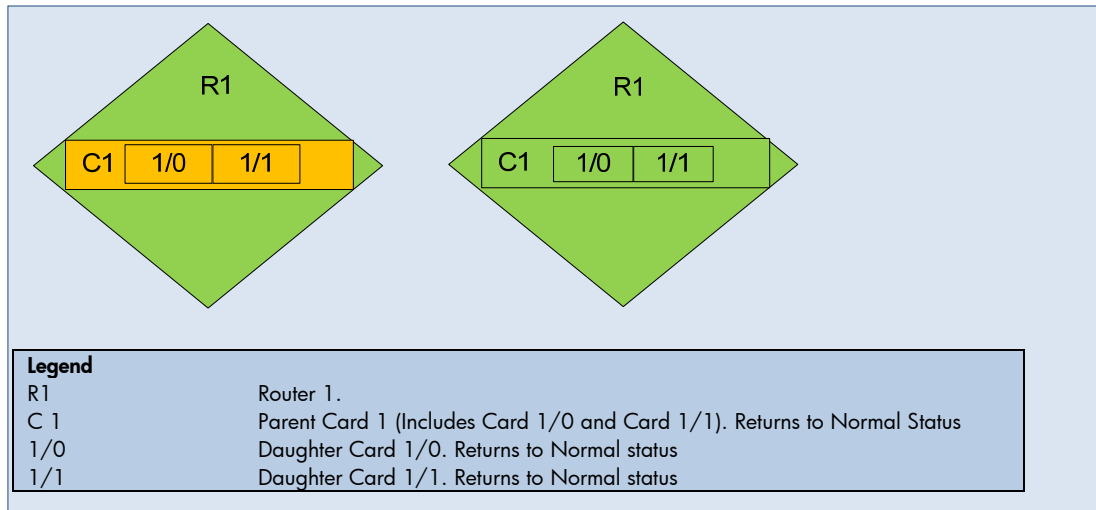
R1

C1 1/0 1/1

R1

C1 1/0 1/1

| Legend | |
|---|---|
| R1 | Router 1. |
| C 1 | Parent Card 1 (Includes Card 1/0 and Card 1/1). Returns to Normal Status |
| 1/0 | Daughter Card 1/0. Returns to Normal status |
| 1/1 | Daughter Card 1/1. Returns to Normal status |